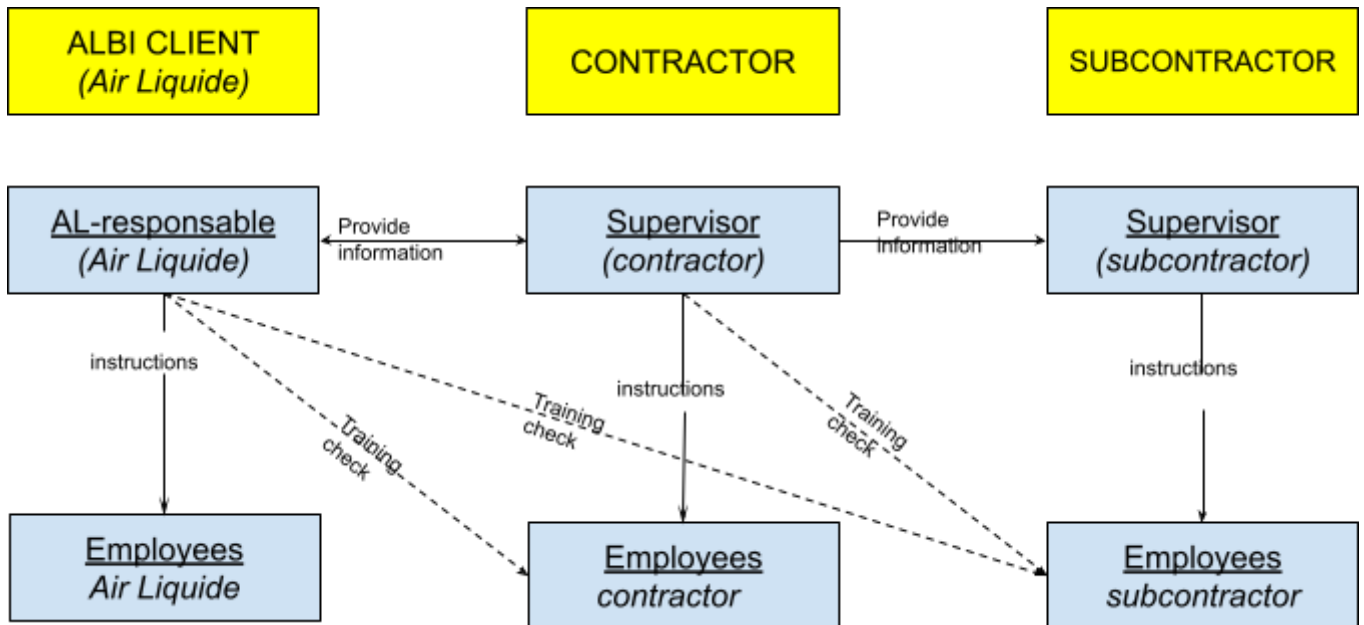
ALBI CLIENT
(Air Liquide)

CONTRACTOR

SUBCONTRACTOR

AL-responsable
(Air Liquide)

Provide information

Supervisor
(contractor)

Provide information

Supervisor
(subcontractor)

instructions

Training check

Training check

instructions

Training check

instructions

Employees
Air Liquide

Employees
contractor

Employees
subcontractor